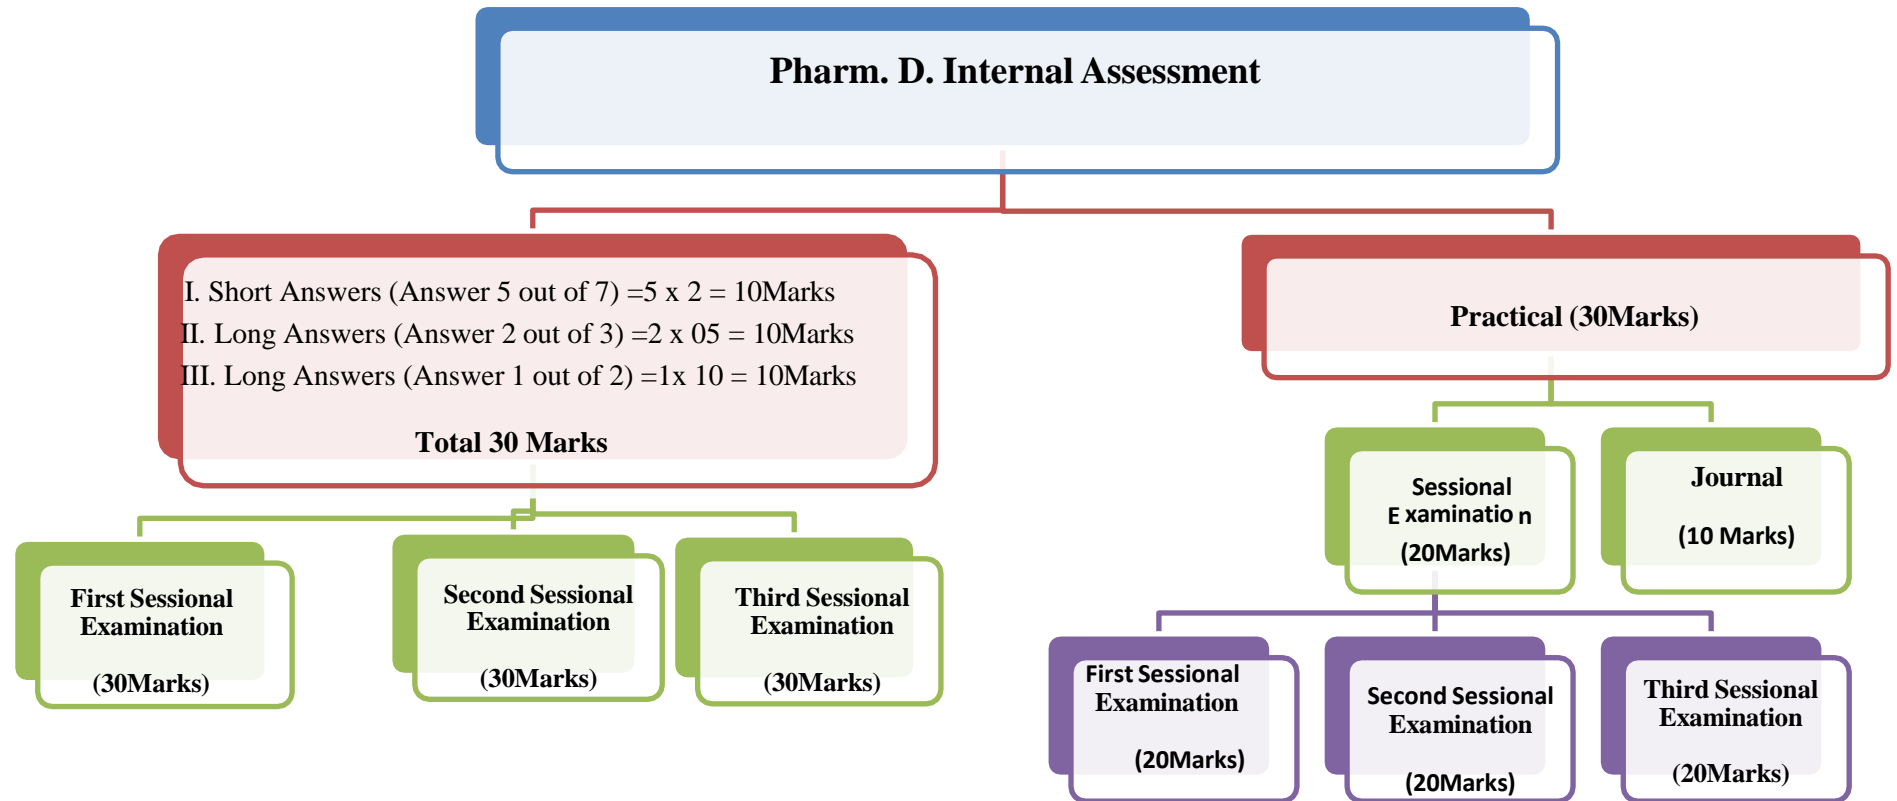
Pharm. D. Internal Assessment

I. Short Answers (Answer 5 out of 7) =5 x 2 = 10Marks
II. Long Answers (Answer 2 out of 3) =2 x 05 = 10Marks
III. Long Answers (Answer 1 out of 2) =1x 10 = 10Marks

Total 30 Marks

Practical (30Marks)

First Sessional Examination

(30Marks)

Second Sessional Examination

(30Marks)

Third Sessional Examination

(30Marks)

Sessional E xaminatio n

(20Marks)

Journal

(10 Marks)

First Sessional Examination

(20Marks)

Second Sessional Examination

(20Marks)

Third Sessional Examination

(20Marks)